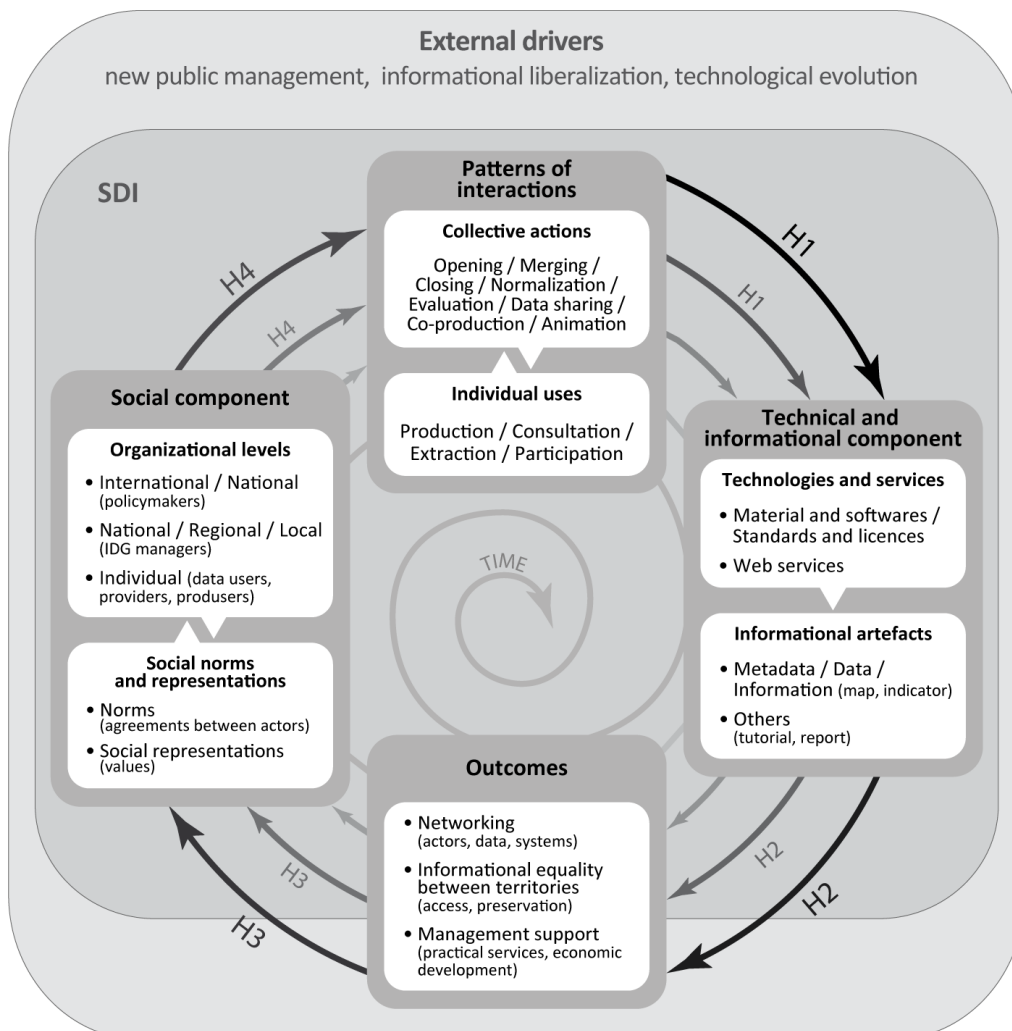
External drivers
new public management, informational liberalization, technological evolution

SDI

Patterns of interactions

Collective actions
Opening / Merging / Closing / Normalization / Evaluation / Data sharing / Co-production / Animation

Individual uses
Production / Consultation / Extraction / Participation

H1
H1
H4
H4

Social component

Organizational levels
• International / National (policymakers)
• National / Regional / Local (IDG managers)
• Individual (data users, providers, produsers)

Social norms and representations
• Norms (agreements between actors)
• Social representations (values)

TIME

Technical and informational component

Technologies and services
• Material and softwares / Standards and licences
• Web services

Informational artefacts
• Metadata / Data / Information (map, indicator)
• Others (tutorial, report)

Outcomes
• Networking (actors, data, systems)
• Informational equality between territories (access, preservation)
• Management support (practical services, economic development)

H2
H2
H3
H3